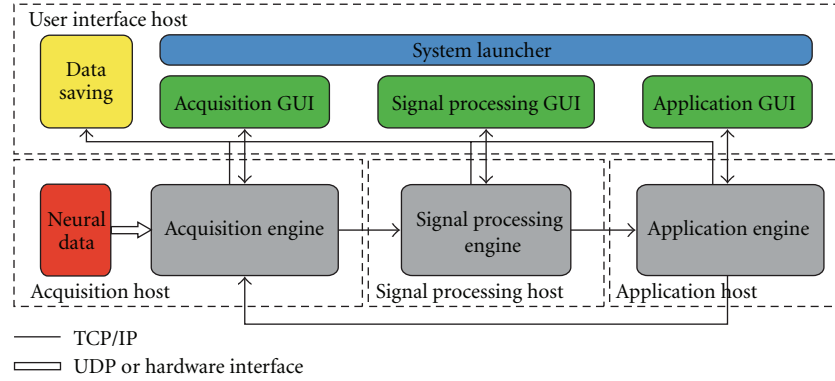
User interface host

Data saving

System launcher

Acquisition GUI

Signal processing GUI

Application GUI

Neural data

Acquisition engine

Signal processing engine

Application engine

Acquisition host

Signal processing host

Application host

TCP/IP

UDP or hardware interface